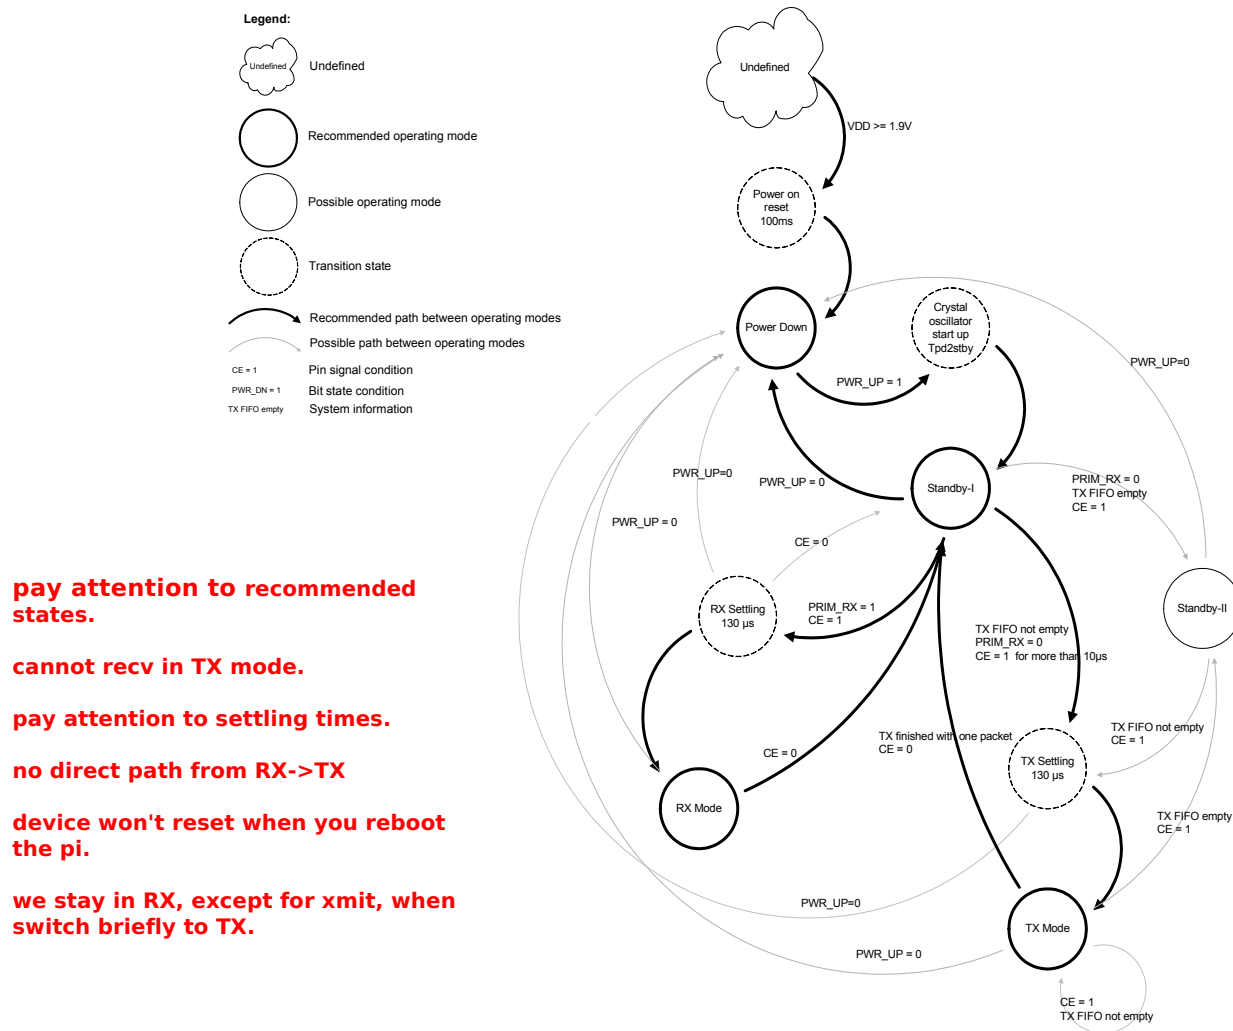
Legend:

Undefined Undefined

Recommended operating mode

Possible operating mode

Transition state

Recommended path between operating modes

Possible path between operating modes

CE = 1 Pin signal condition

PWR_DN = 1 Bit state condition

TX FIFO empty System information

Undefined

VDD >= 1.9V

Power on reset 100ms

Power Down

Crystal oscillator start up Tpd2stby

PWR_UP = 1

PWR_UP=0

PWR_UP=0

PWR_UP = 0

PWR_UP = 0

Standby-I

PRIM_RX = 0
TX FIFO empty
CE = 1

Standby-II

CE = 0

RX Settling 130 µs

PRIM_RX = 1
CE = 1

TX FIFO not empty
PRIM_RX = 0
CE = 1 for more than 10µs

TX finished with one packet
CE = 0

TX FIFO not empty
CE = 1

CE = 0

RX Mode

TX Settling 130 µs

TX FIFO empty
CE = 1

PWR_UP=0

TX Mode

PWR_UP = 0

CE = 1
TX FIFO not empty

pay attention to recommended states.

cannot recv in TX mode.

pay attention to settling times.

no direct path from RX->TX

device won't reset when you reboot the pi.

we stay in RX, except for xmit, when switch briefly to TX.